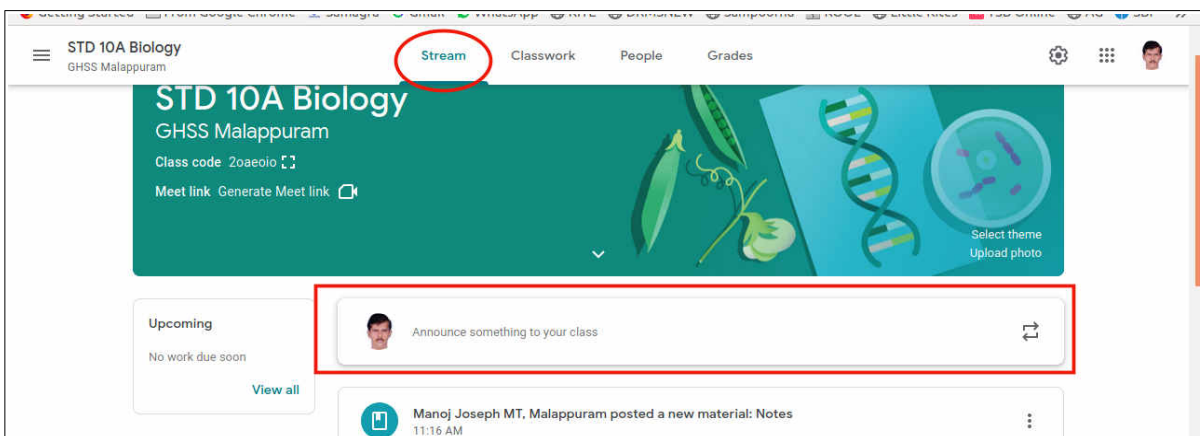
STD 10A Biology
GHSS Malappuram

Stream Classwork People Grades

STD 10A Biology
GHSS Malappuram
Class code 2oaeoio
Meet link Generate Meet link

Select theme
Upload photo

Upcoming
No work due soon
View all

Announce something to your class

Manoj Joseph MT, Malappuram posted a new material: Notes
11:16 AM